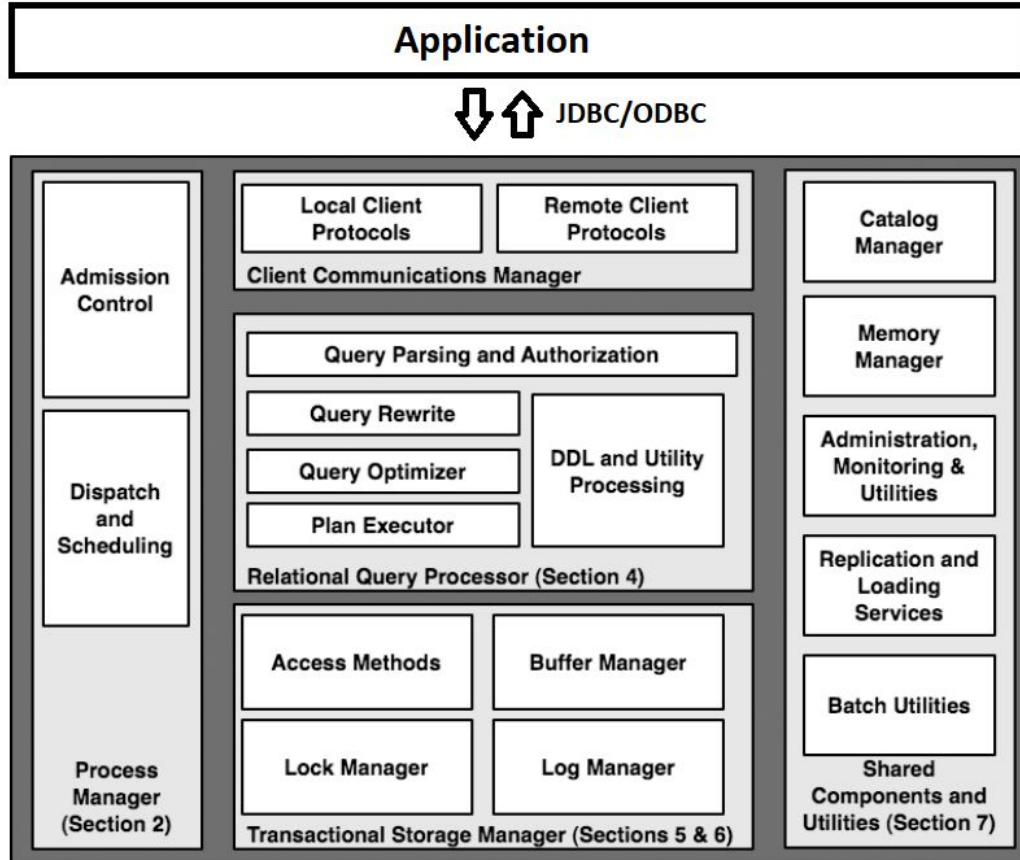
Application

JDBC/ODBC

Admission Control

Dispatch and Scheduling

Process Manager (Section 2)

Local Client Protocols

Remote Client Protocols

Client Communications Manager

Query Parsing and Authorization

Query Rewrite

Query Optimizer

Plan Executor

DDL and Utility Processing

Relational Query Processor (Section 4)

Access Methods

Buffer Manager

Lock Manager

Log Manager

Transactional Storage Manager (Sections 5 & 6)

Catalog Manager

Memory Manager

Administration, Monitoring & Utilities

Replication and Loading Services

Batch Utilities

Shared Components and Utilities (Section 7)